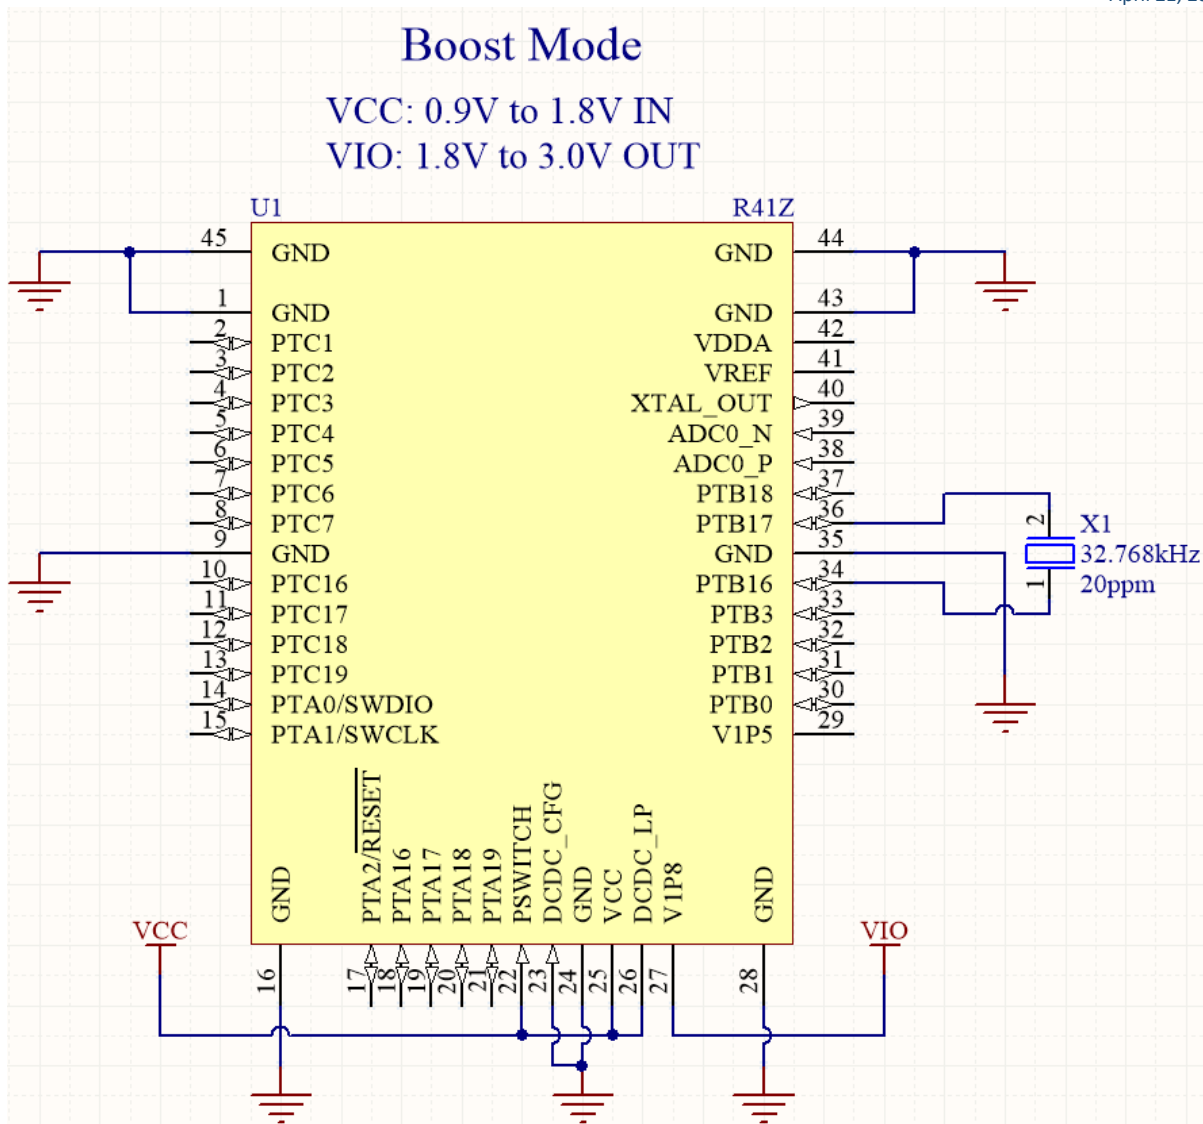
Boost Mode

VCC: 0.9V to 1.8V IN
VIO: 1.8V to 3.0V OUT

U1
R41Z

45 GND
1 GND
2 PTC1
3 PTC2
4 PTC3
5 PTC4
6 PTC5
7 PTC6
8 PTC7
9 GND
10 PTC16
11 PTC17
12 PTC18
13 PTC19
14 PTA0/SWDIO
15 PTA1/SWCLK

GND 44
GND 43
VDDA 42
VREF 41
XTAL_OUT 40
ADC0_N 39
ADC0_P 38
PTB18 37
PTB17 36
GND 35
PTB16 34
PTB3 33
PTB2 32
PTB1 31
PTB0 30
V1P5 29

GND 16
PTA2/$\overline{RESET}$ 17
PTA16 18
PTA17 19
PTA18 20
PTA19 21
PSWITCH 22
DCDC_CFG 23
GND 24
VCC 25
DCDC_LP 26
V1P8 27
GND 28

X1
32.768kHz
20ppm
2
1

VCC
VIO